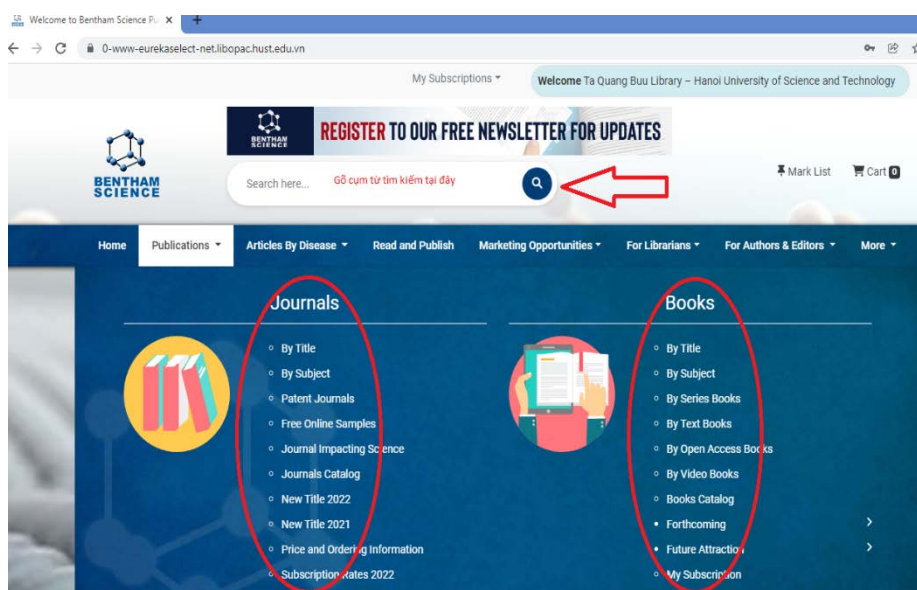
Welcome to Bentham Science Pu ×

0-www-eurekaselect-net.libopac.hust.edu.vn

My Subscriptions

Welcome Ta Quang Buu Library – Hanoi University of Science and Technology

BENTHAM SCIENCE

BENTHAM SCIENCE

REGISTER TO OUR FREE NEWSLETTER FOR UPDATES

Search here...

Gõ cụm từ tìm kiếm tại đây

Mark List

Cart 0

Home | Publications | Articles By Disease | Read and Publish | Marketing Opportunities | For Librarians | For Authors & Editors | More

Journals

- By Title
- By Subject
- Patent Journals
- Free Online Samples
- Journal Impacting Science
- Journals Catalog
- New Title 2022
- New Title 2021
- Price and Ordering Information
- Subscription Rates 2022

Books

- By Title
- By Subject
- By Series Books
- By Text Books
- By Open Access Books
- By Video Books
- Books Catalog
- Forthcoming
- Future Attraction
- My Subscription